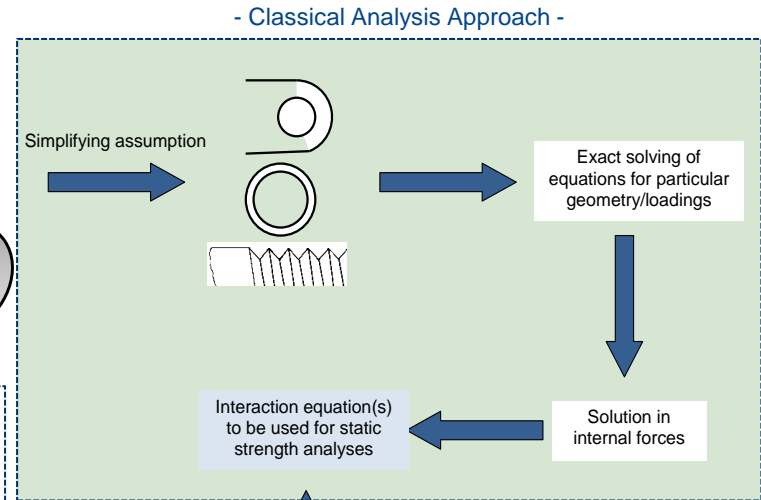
- Classical Analysis Approach -

Simplifying assumption

Exact solving of equations for particular geometry/loadings

Solution in internal forces

Interaction equation(s) to be used for static strength analyses